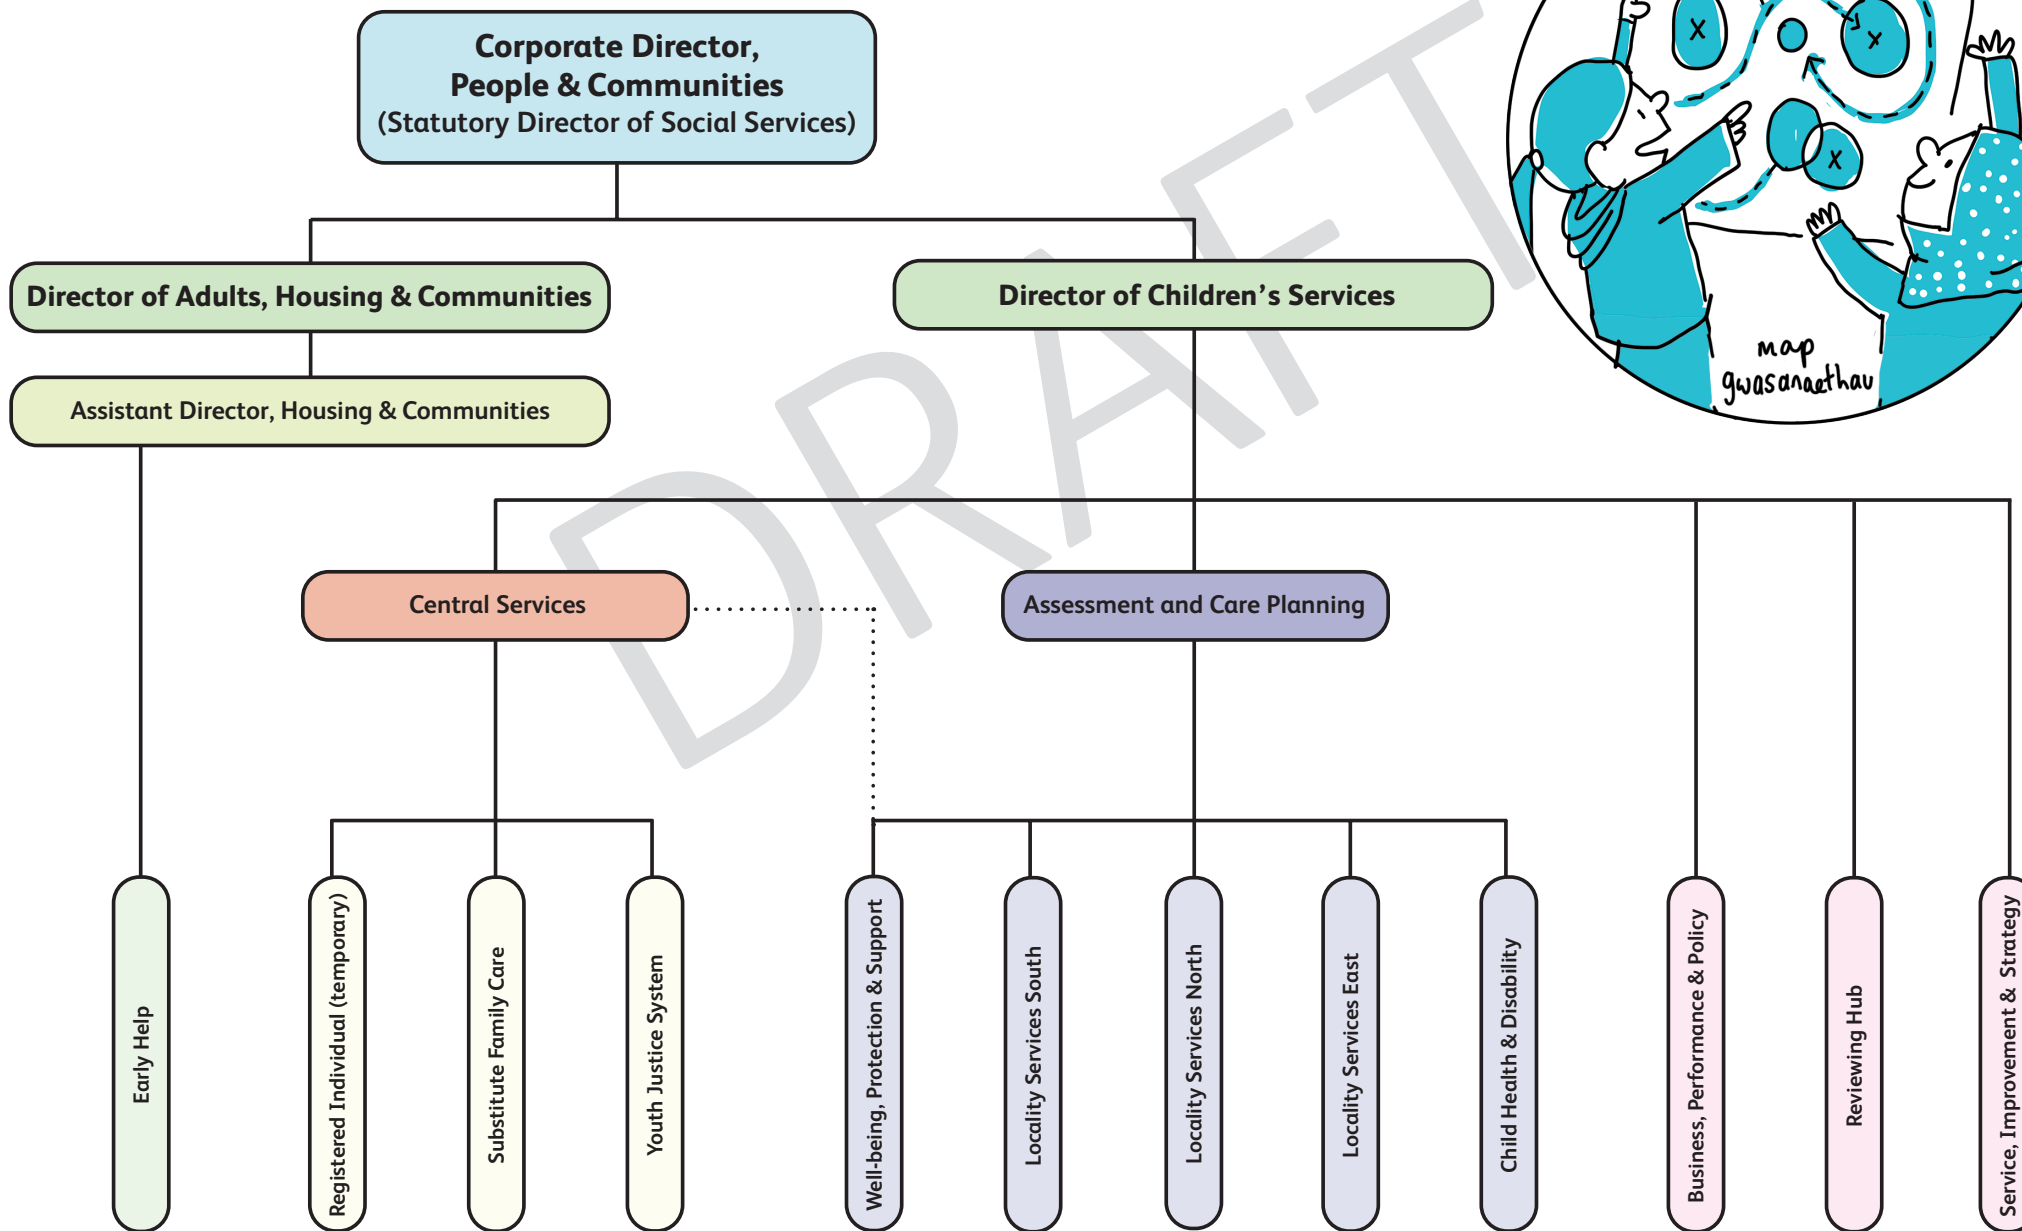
Corporate Director,
People & Communities
(Statutory Director of Social Services)

Director of Adults, Housing & Communities

Director of Children's Services

Assistant Director, Housing & Communities

DRAFT

map
gwasanaethau

Central Services

Assessment and Care Planning

Early Help

Registered Individual (temporary)

Substitute Family Care

Youth Justice System

Well-being, Protection & Support

Locality Services South

Locality Services North

Locality Services East

Child Health & Disability

Business, Performance & Policy

Reviewing Hub

Service, Improvement & Strategy